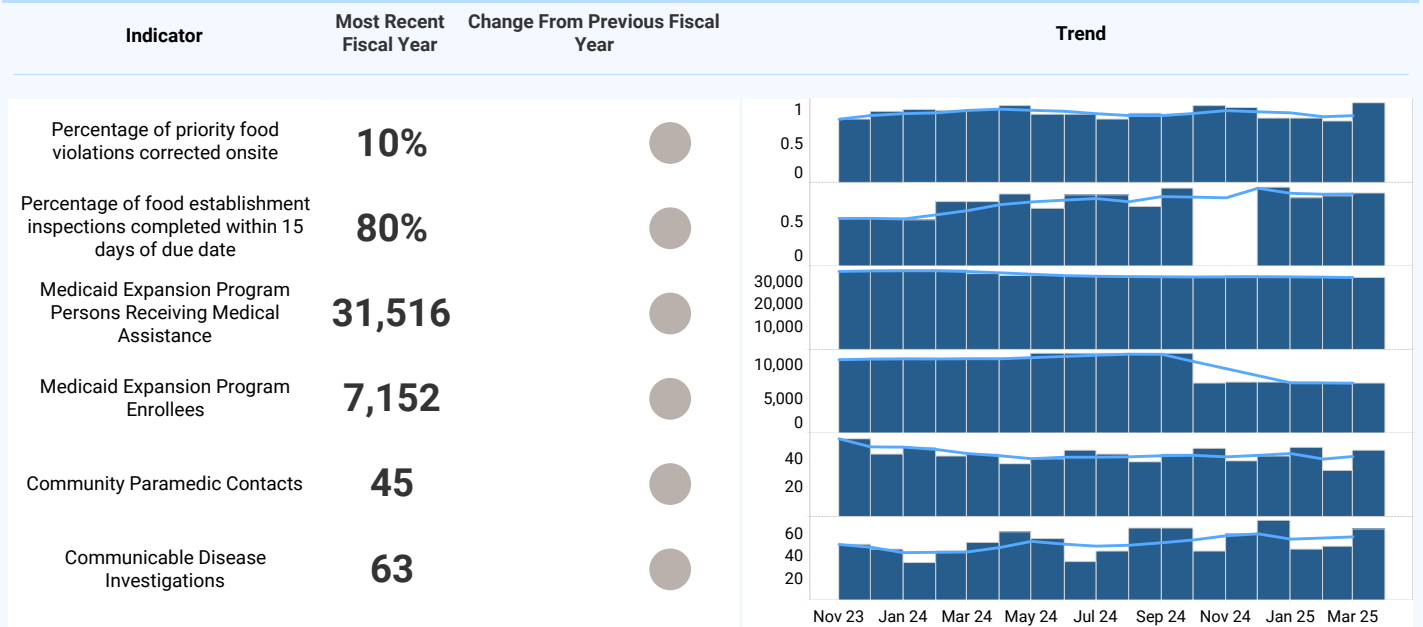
| Indicator | Most Recent Fiscal Year | Change From Previous Fiscal Year | Trend |
|---|---|---|---|
| Percentage of priority food violations corrected onsite | 10% | | |
| Percentage of food establishment inspections completed within 15 days of due date | 80% | | |
| Medicaid Expansion Program Persons Receiving Medical Assistance | 31,516 | | |
| Medicaid Expansion Program Enrollees | 7,152 | | |
| Community Paramedic Contacts | 45 | | |
| Communicable Disease Investigations | 63 | | |

1
0.5
0

0.5
0

30,000
20,000
10,000

10,000
5,000
0

40
20

60
40
20

Nov 23 Jan 24 Mar 24 May 24 Jul 24 Sep 24 Nov 24 Jan 25 Mar 25